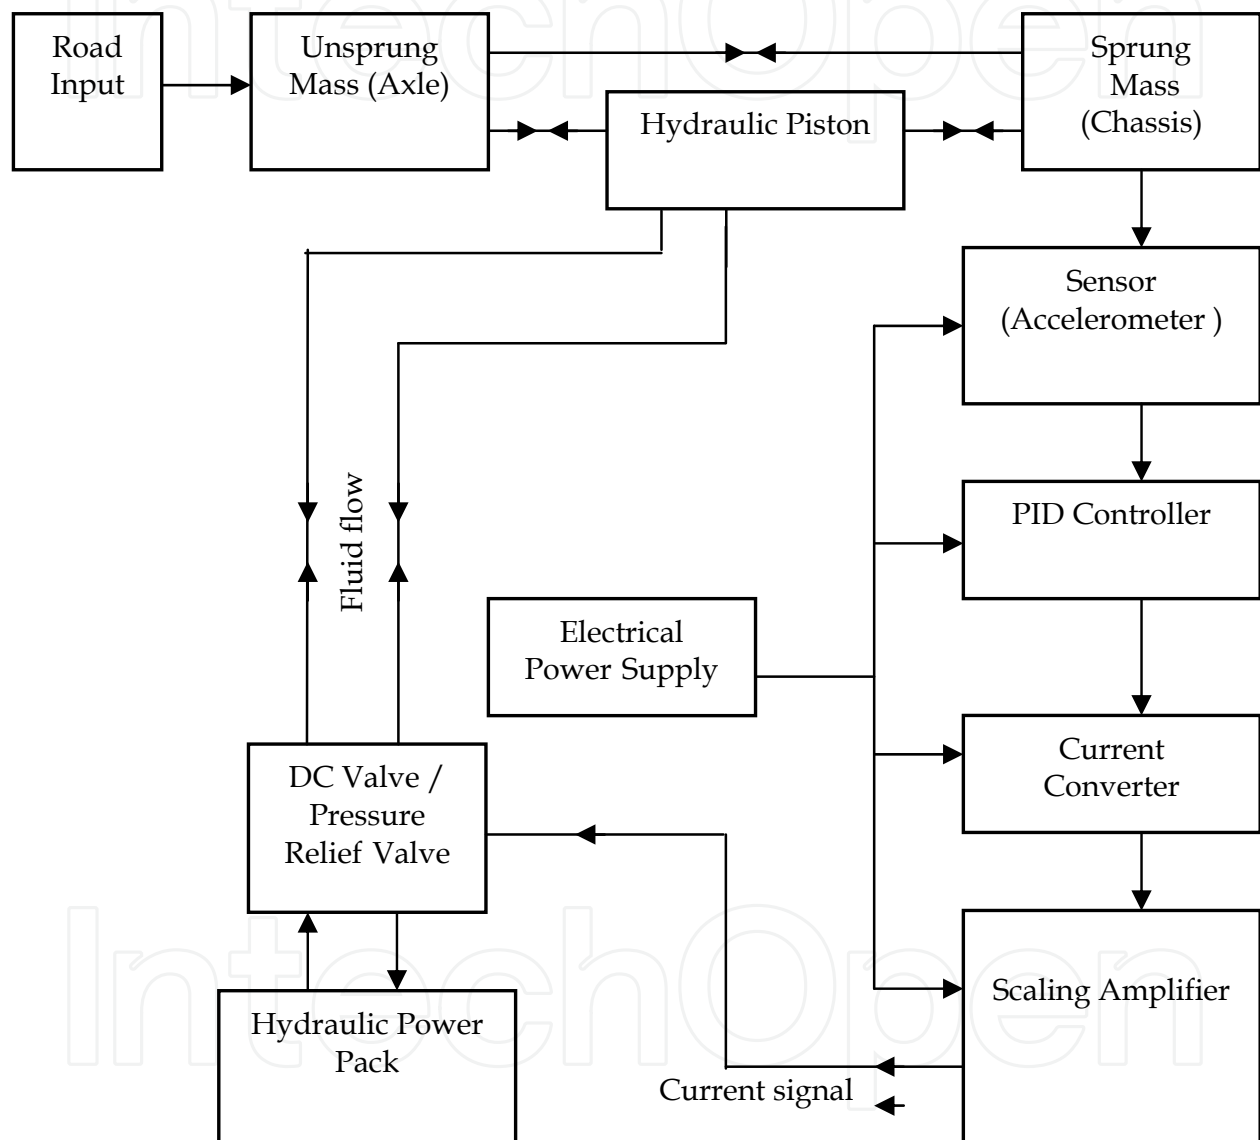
Road Input

Unsprung Mass (Axle)

Sprung Mass (Chassis)

Hydraulic Piston

Sensor (Accelerometer )

Fluid flow

PID Controller

Electrical Power Supply

Current Converter

DC Valve / Pressure Relief Valve

Scaling Amplifier

Hydraulic Power Pack

Current signal

IntechOpen